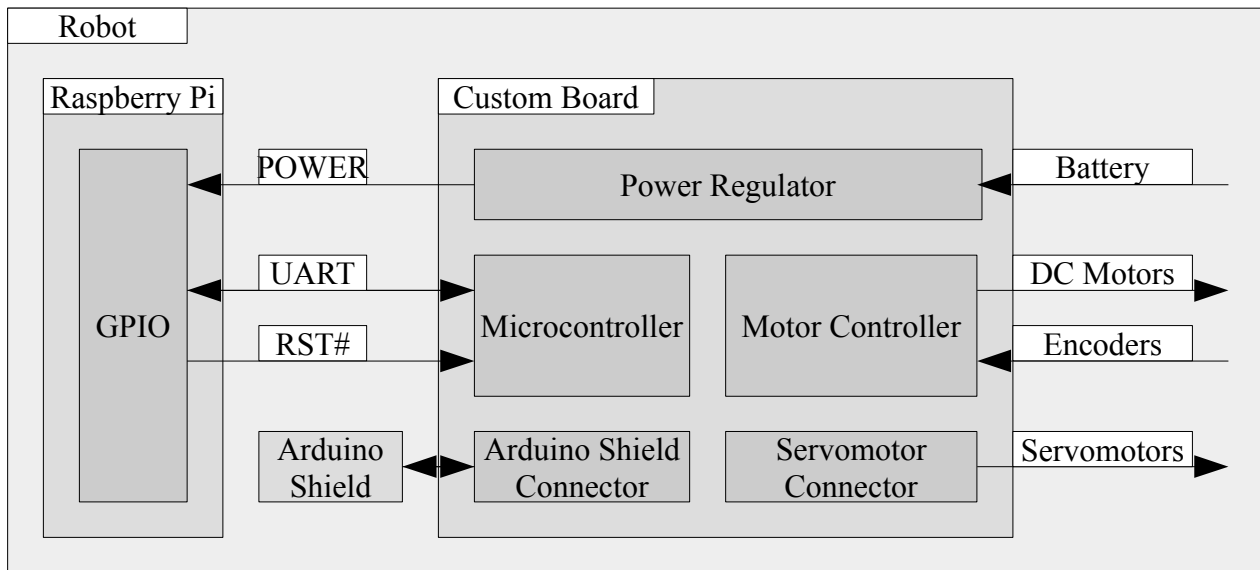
Robot

Raspberry Pi

GPIO

POWER

UART

RST#

Custom Board

Power Regulator

Microcontroller

Motor Controller

Arduino Shield

Arduino Shield Connector

Servomotor Connector

Battery

DC Motors

Encoders

Servomotors